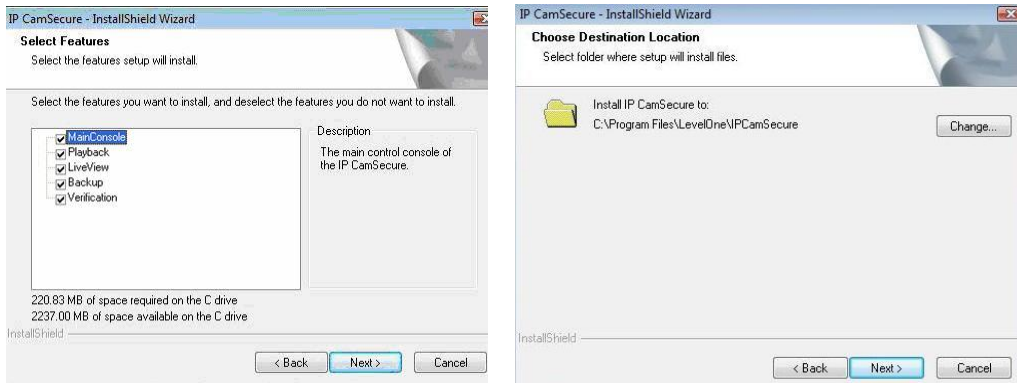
IP CamSecure - InstallShield Wizard

Select Features

Select the features setup will install.

Select the features you want to install, and deselect the features you do not want to install.

MainConsole
Playback
LiveView
Backup
Verification

Description

The main control console of the IP CamSecure.

220.83 MB of space required on the C drive
2237.00 MB of space available on the C drive

InstallShield

< Back Next > Cancel

IP CamSecure - InstallShield Wizard

Choose Destination Location

Select folder where setup will install files.

Install IP CamSecure to:
C:\Program Files\LevelOne\IPCamSecure

Change...

InstallShield

< Back Next > Cancel